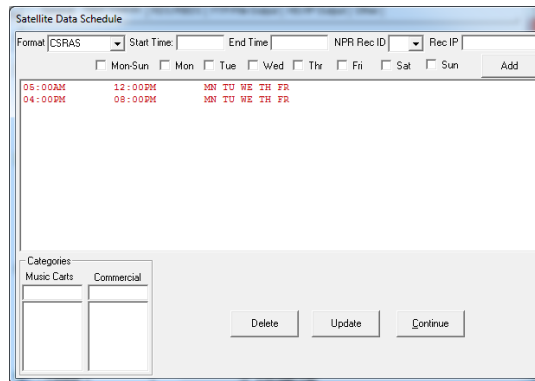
Satellite Data Schedule

Format CSRAS Start Time: End Time NPR Rec ID Rec IP

Mon-Sun Mon Tue Wed Thr Fri Sat Sun Add

05:00AM 12:00PM MN TU WE TH FR
04:00PM 08:00PM MN TU WE TH FR

Categories
Music Carts Commercial

Delete Update Continue